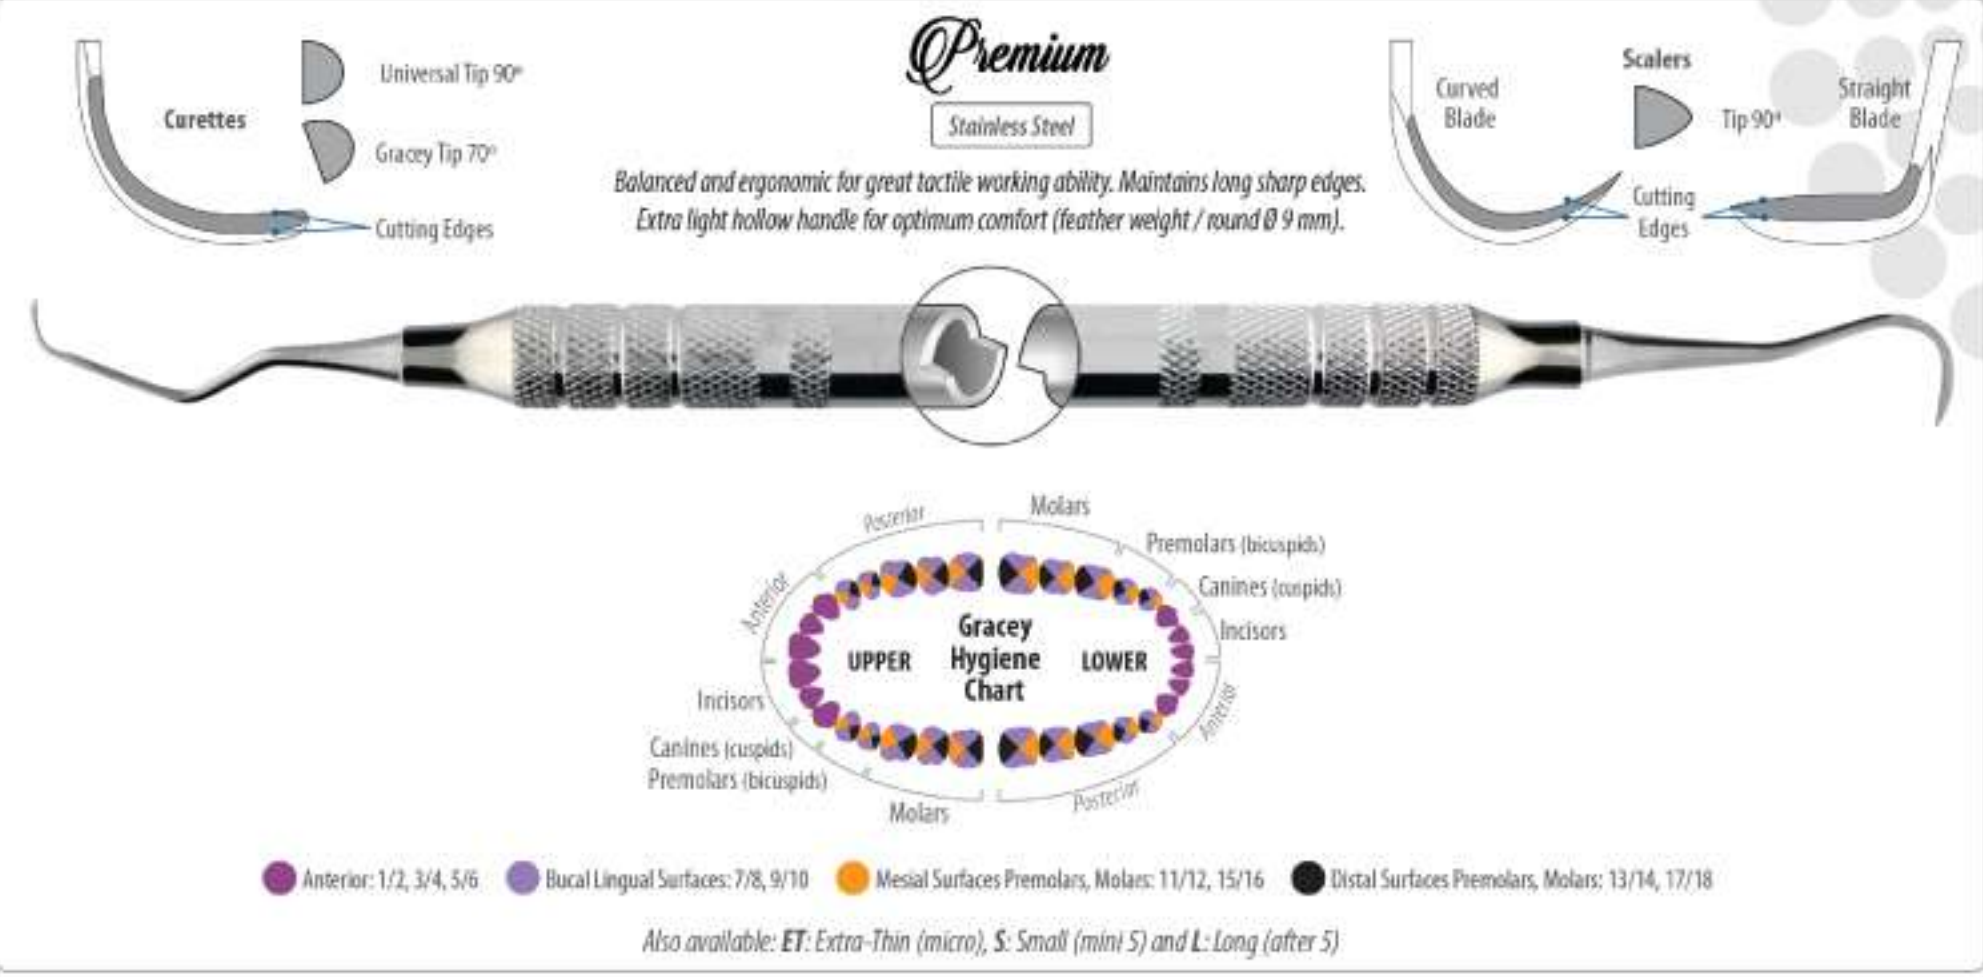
Curettes

Universal Tip 90°

Gracey Tip 70°

Cutting Edges

Premium

Stainless Steel

Balanced and ergonomic for great tactile working ability. Maintains long sharp edges. Extra light hollow handle for optimum comfort (feather weight / round Ø 9 mm).

Scalers

Curved Blade

Tip 90°

Straight Blade

Cutting Edges

Posterior

Molars

Premolars (bicuspids)

Canines (cuspids)

Incisors

Anterior

UPPER

Gracey Hygiene Chart

LOWER

Incisors

Anterior

Canines (cuspids)

Premolars (bicuspids)

Molars

Posterior

Anterior: 1/2, 3/4, 5/6 Bucal Lingual Surfaces: 7/8, 9/10 Mesial Surfaces Premolars, Molars: 11/12, 15/16 Distal Surfaces Premolars, Molars: 13/14, 17/18

Also available: **ET**: Extra-Thin (micro), **S**: Small (mini 5) and **L**: Long (after 5)